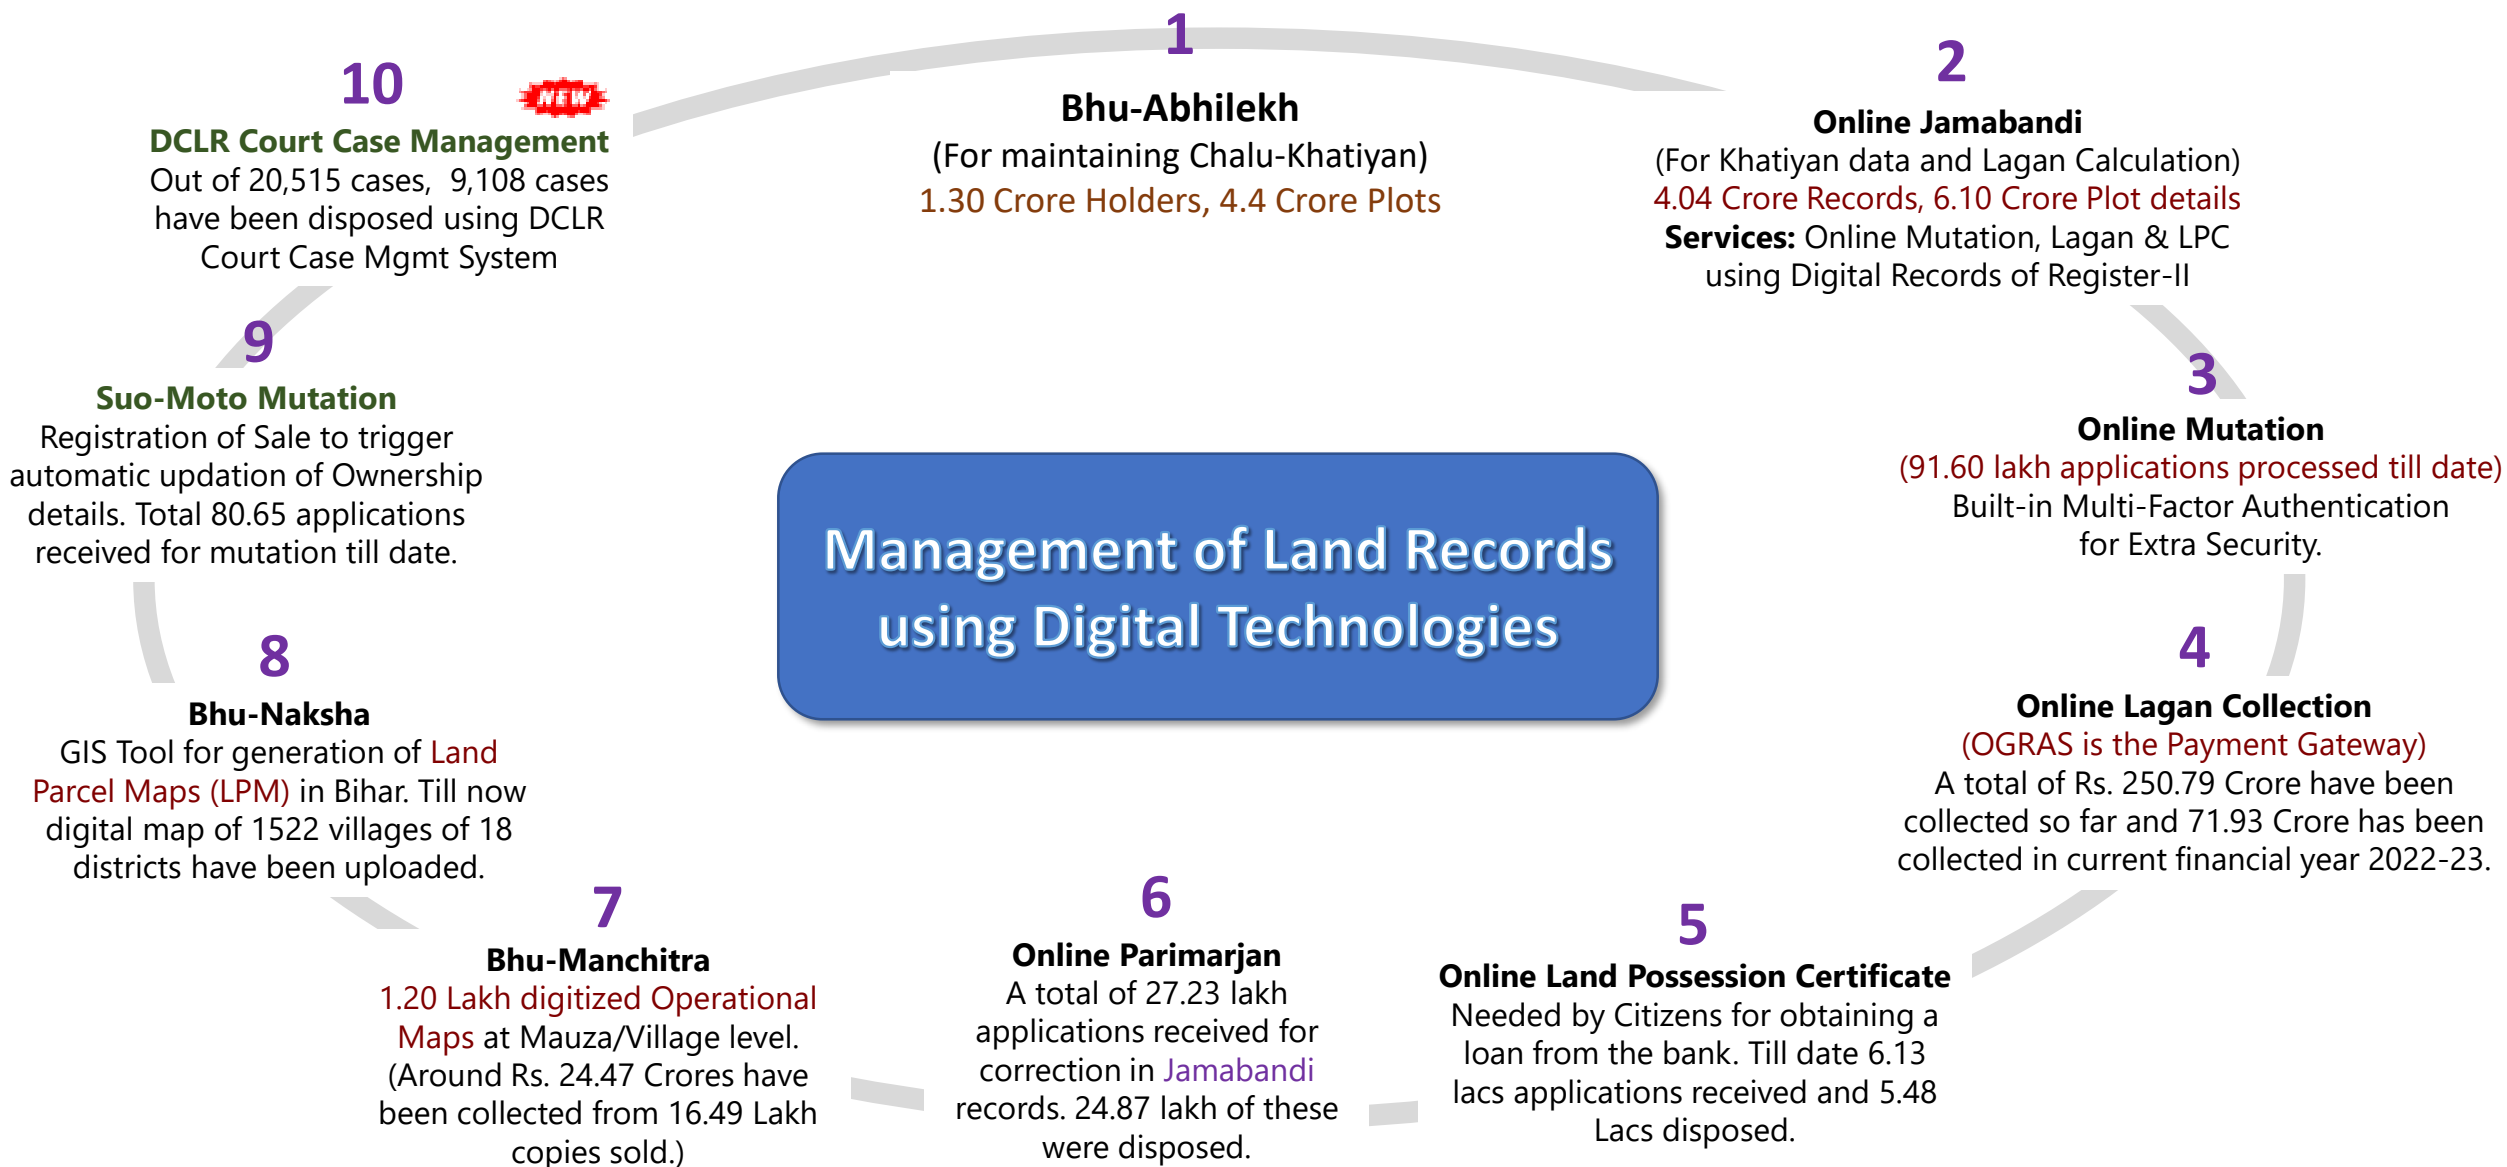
Management of Land Records using Digital Technologies

1
Bhu-Abhilekh
(For maintaining Chalu-Khatiyan)
1.30 Crore Holders, 4.4 Crore Plots

2
Online Jamabandi
(For Khatiyan data and Lagan Calculation)
4.04 Crore Records, 6.10 Crore Plot details
Services: Online Mutation, Lagan & LPC using Digital Records of Register-II

3
Online Mutation
(91.60 lakh applications processed till date)
Built-in Multi-Factor Authentication for Extra Security.

4
Online Lagan Collection
(OGRAS is the Payment Gateway)
A total of Rs. 250.79 Crore have been collected so far and 71.93 Crore has been collected in current financial year 2022-23.

5
Online Land Possession Certificate
Needed by Citizens for obtaining a loan from the bank. Till date 6.13 lacs applications received and 5.48 Lacs disposed.

6
Online Parimarjan
A total of 27.23 lakh applications received for correction in Jamabandi records. 24.87 lakh of these were disposed.

7
Bhu-Manchitra
1.20 Lakh digitized Operational Maps at Mauza/Village level. (Around Rs. 24.47 Crores have been collected from 16.49 Lakh copies sold.)

8
Bhu-Naksha
GIS Tool for generation of Land Parcel Maps (LPM) in Bihar. Till now digital map of 1522 villages of 18 districts have been uploaded.

9
Suo-Moto Mutation
Registration of Sale to trigger automatic updation of Ownership details. Total 80.65 applications received for mutation till date.

10
NEW
DCLR Court Case Management
Out of 20,515 cases, 9,108 cases have been disposed using DCLR Court Case Mgmt System